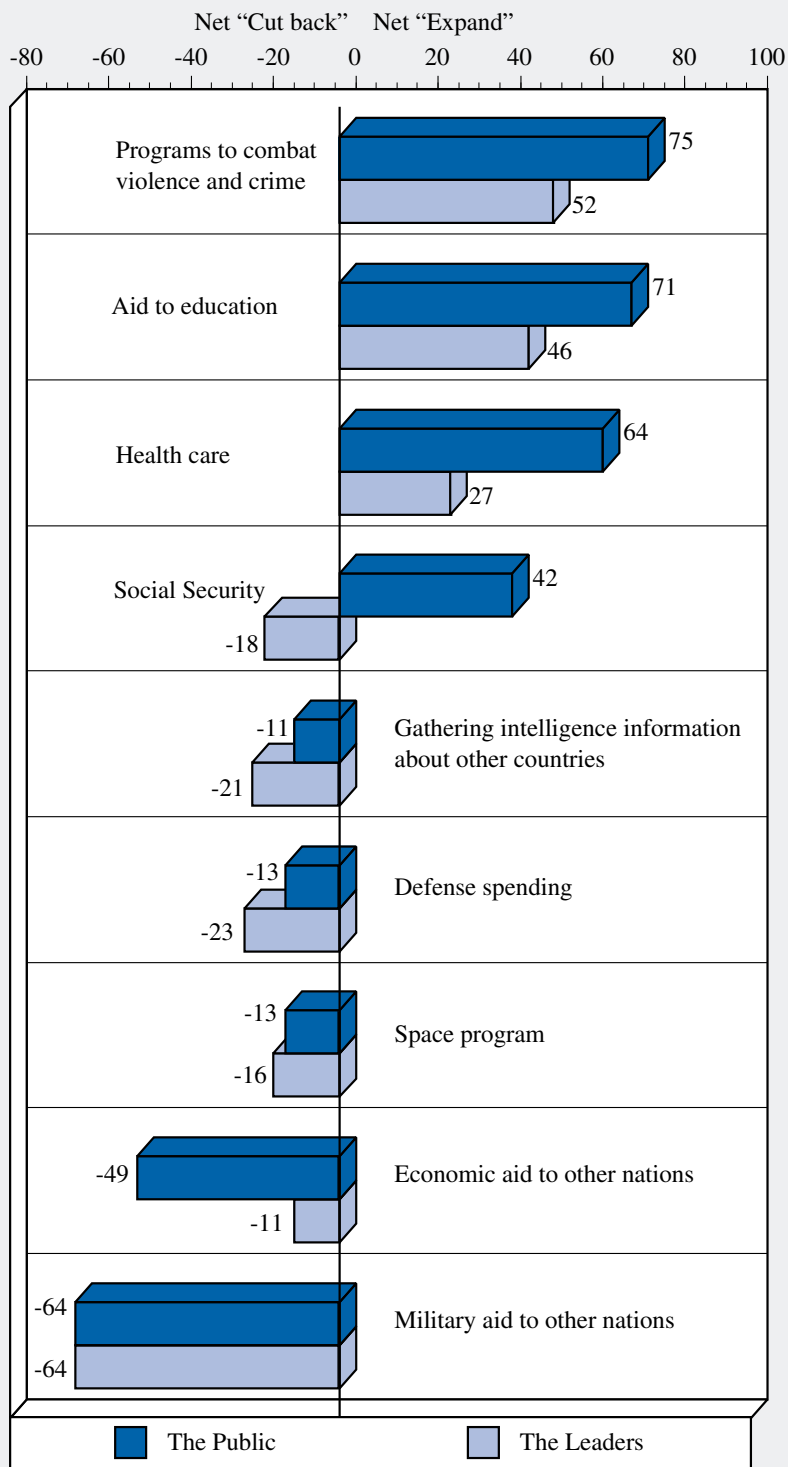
Net “Cut back” Net “Expand”

-80 -60 -40 -20 0 20 40 60 80 100

Programs to combat violence and crime
75
52

Aid to education
71
46

Health care
64
27

Social Security
42
-18

-11
-21
Gathering intelligence information about other countries

-13
-23
Defense spending

-13
-16
Space program

-49
-11
Economic aid to other nations

-64
-64
Military aid to other nations

The Public
The Leaders